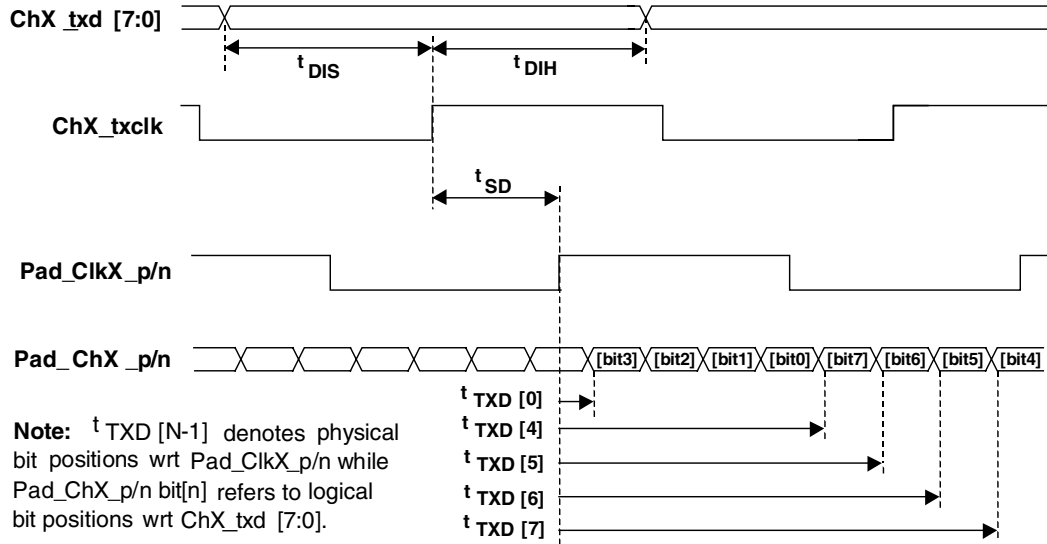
ChX_txd [7:0]

$t_{DIS}$

$t_{DIH}$

ChX_txclk

$t_{SD}$

Pad_ClkX_p/n

Pad_ChX _p/n

[bit3] [bit2] [bit1] [bit0] [bit7] [bit6] [bit5] [bit4]

$t_{TXD\ [0]}$

$t_{TXD\ [4]}$

$t_{TXD\ [5]}$

$t_{TXD\ [6]}$

$t_{TXD\ [7]}$

**Note:** $^t$ TXD [N-1] denotes physical bit positions wrt Pad_ClkX_p/n while Pad_ChX_p/n bit[n] refers to logical bit positions wrt ChX_txd [7:0].